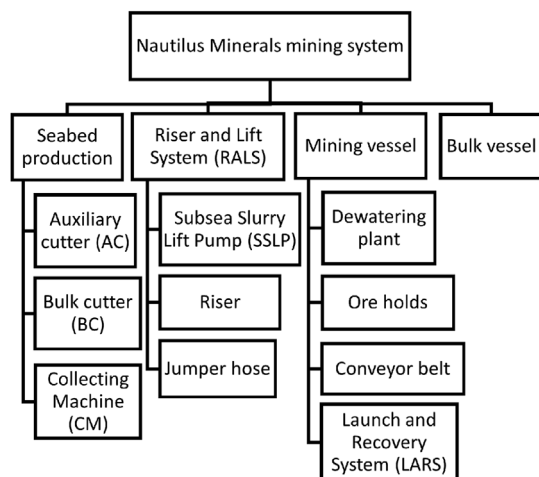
Nautilus Minerals mining system

Seabed production

Auxiliary cutter (AC)

Bulk cutter (BC)

Collecting Machine (CM)

Riser and Lift System (RALS)

Subsea Slurry Lift Pump (SSLP)

Riser

Jumper hose

Mining vessel

Dewatering plant

Ore holds

Conveyor belt

Launch and Recovery System (LARS)

Bulk vessel